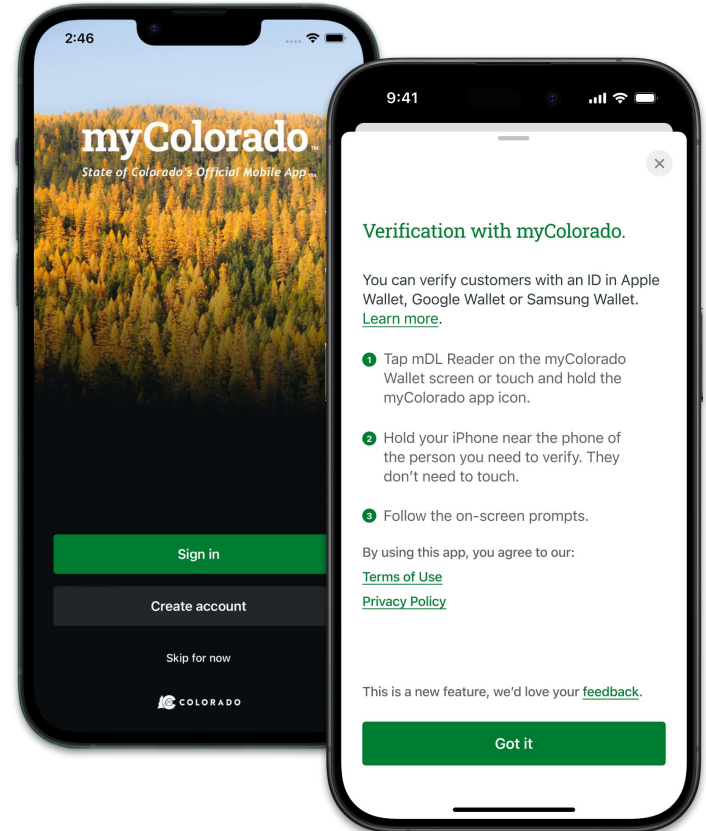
2:46

myColorado™
State of Colorado's Official Mobile App™

Sign in

Create account

Skip for now

COLORADO

9:41

×

Verification with myColorado.

You can verify customers with an ID in Apple Wallet, Google Wallet or Samsung Wallet. Learn more.

1 Tap mDL Reader on the myColorado Wallet screen or touch and hold the myColorado app icon.

2 Hold your iPhone near the phone of the person you need to verify. They don't need to touch.

3 Follow the on-screen prompts.

By using this app, you agree to our:

Terms of Use

Privacy Policy

This is a new feature, we'd love your feedback.

Got it